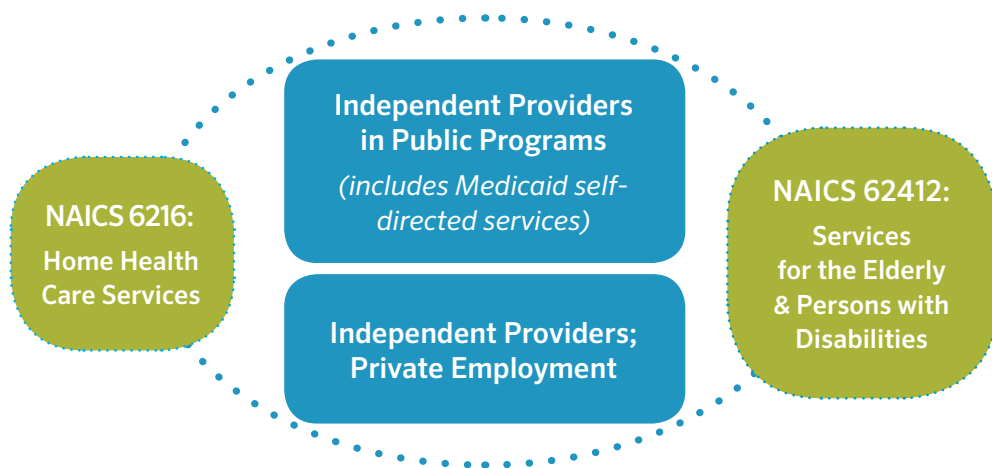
NAICS 6216:
Home Health Care Services

Independent Providers in Public Programs
(includes Medicaid self-directed services)

Independent Providers; Private Employment

NAICS 62412:
Services for the Elderly & Persons with Disabilities